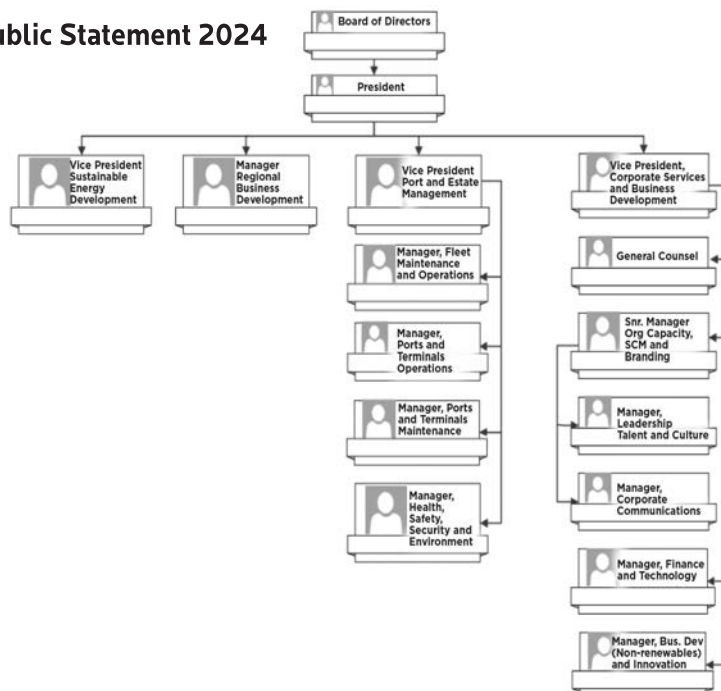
ublic Statement 2024

Board of Directors

President

Vice President Sustainable Energy Development

Manager Regional Business Development

Vice President Port and Estate Management

Vice President, Corporate Services and Business Development

Manager, Fleet Maintenance and Operations

General Counsel

Manager, Ports and Terminals Operations

Snr. Manager Org Capacity, SCM and Branding

Manager, Ports and Terminals Maintenance

Manager, Leadership Talent and Culture

Manager, Health, Safety, Security and Environment

Manager, Corporate Communications

Manager, Finance and Technology

Manager, Bus. Dev (Non-renewables) and Innovation